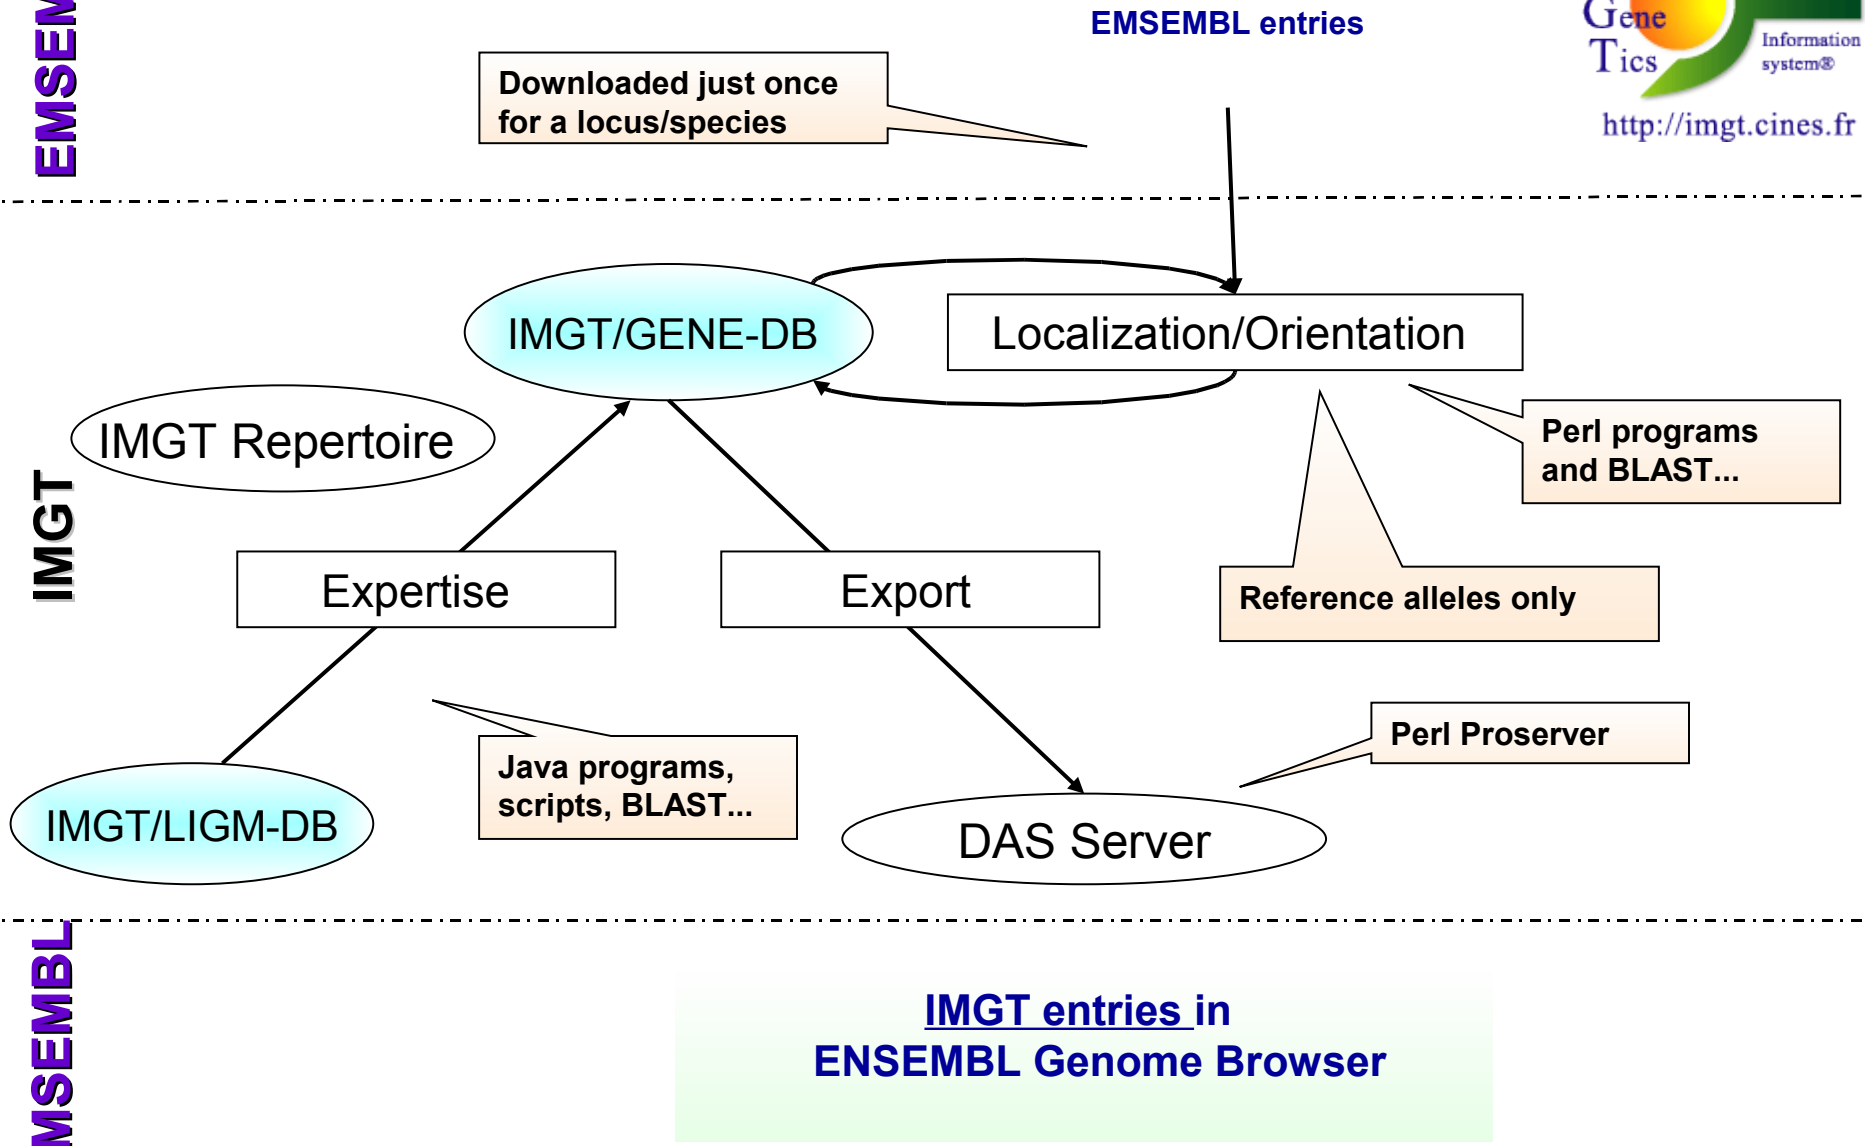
EMSEM

EMSEMBL entries

Gene Tics Information system®

http://imgt.cines.fr

Downloaded just once for a locus/species

IMGT

IMGT/GENE-DB

Localization/Orientation

IMGT Repertoire

Perl programs and BLAST...

Expertise

Export

Reference alleles only

Java programs, scripts, BLAST...

Perl Proserver

IMGT/LIGM-DB

DAS Server

MSEMBL

IMGT entries in ENSEMBL Genome Browser